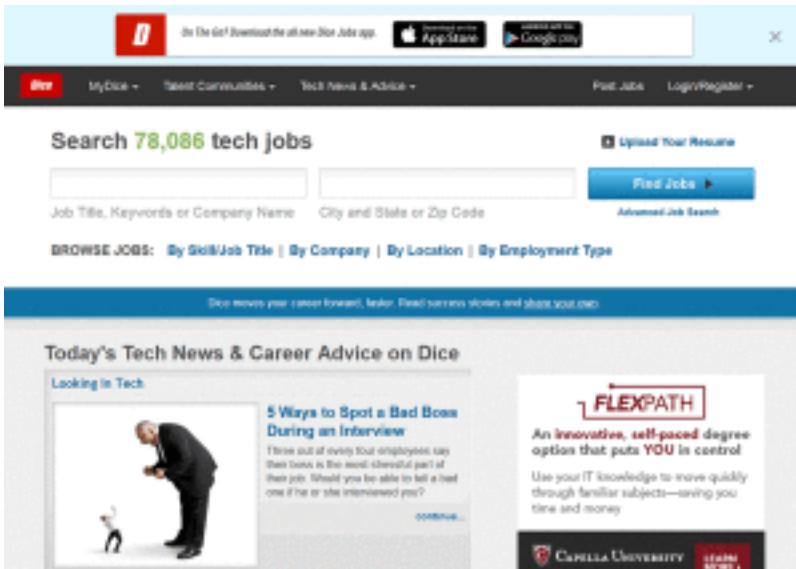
D On The Go? Download the all-new Dice Jobs app. Download on the App Store ANDROID APP ON Google play ×

Dice MyDice ▾ Talent Communities ▾ Tech News & Advice ▾ Post Jobs Login/Register ▾

Search 78,086 tech jobs

Upload Your Resume

Job Title, Keywords or Company Name

City and State or Zip Code

Find Jobs ▸

Advanced Job Search

BROWSE JOBS: By Skill/Job Title | By Company | By Location | By Employment Type

Dice moves your career forward, faster. Read success stories and share your own.

Today's Tech News & Career Advice on Dice

Looking In Tech

5 Ways to Spot a Bad Boss During an Interview

Three out of every four employees say their boss is the most stressful part of their job. Would you be able to tell a bad one if he or she interviewed you?

continue...

FLEXPATH

An innovative, self-paced degree option that puts YOU in control

Use your IT knowledge to move quickly through familiar subjects—saving you time and money

CAPELLA UNIVERSITY

LEARN MORE